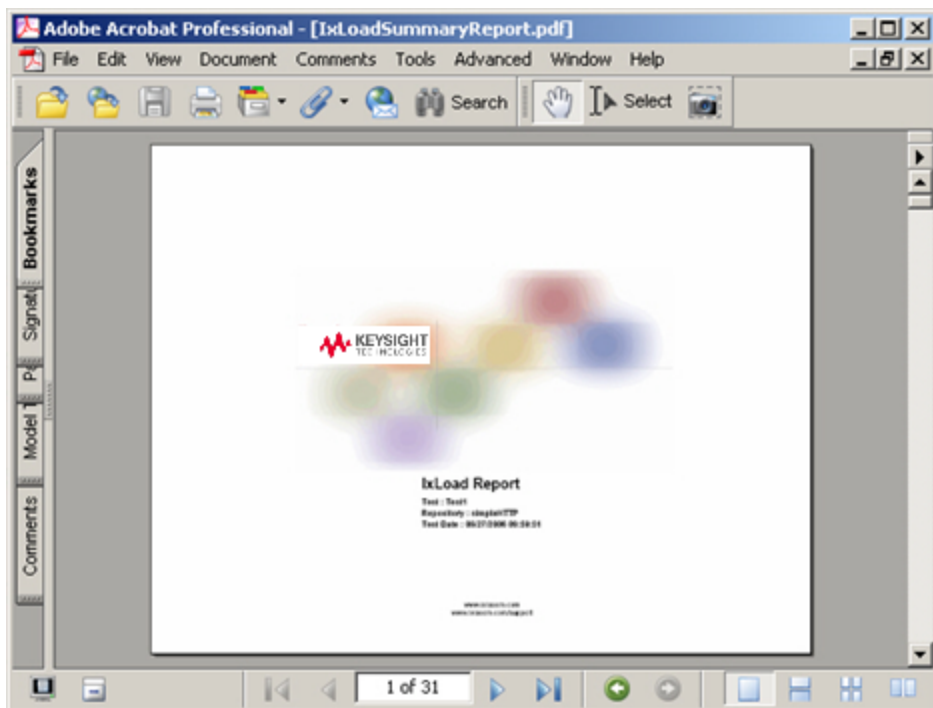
Adobe Acrobat Professional - [IxLoadSummaryReport.pdf]

File Edit View Document Comments Tools Advanced Window Help

Search Select

Bookmarks Signat Pa Model T Comments

KEYSIGHT TECHNOLOGIES

IxLoad Report

Test : Test1
Repository : simpleHTTP
Test Date : 09/27/2006 09:59:51

www.ixiacom.com
www.ixiacom.com/support

1 of 31